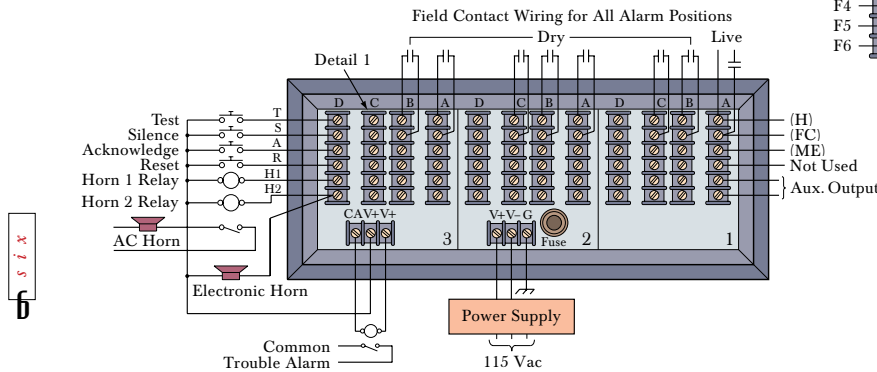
F4
F5
F6

Field Contact Wiring for All Alarm Positions

Dry

Live

Detail 1

D C B A D C B A D C B A

Test T
Silence S
Acknowledge A
Reset R
Horn 1 Relay H1
Horn 2 Relay H2

(H)
(FC)
(ME)
Not Used
Aux. Output

AC Horn

Electronic Horn

CA V+ V+

3

V+ V– G

Fuse

2

1

Power Supply

115 Vac

Common
Trouble Alarm

s i x
6